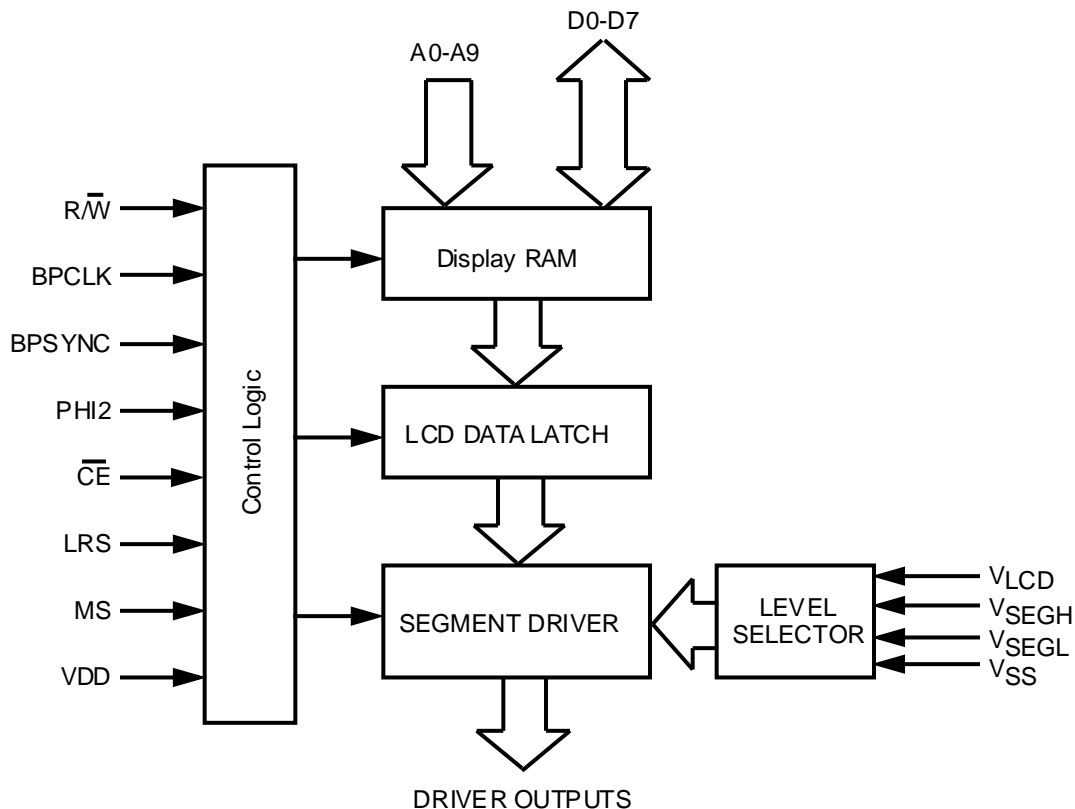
A0-A9

D0-D7

$R/\overline{W}$

BPCLK

BPSYNC

PHI2

$\overline{CE}$

LRS

MS

VDD

Control Logic

Display RAM

LCD DATA LATCH

SEGMENT DRIVER

LEVEL SELECTOR

$V_{LCD}$

$V_{SEGH}$

$V_{SEGL}$

$V_{SS}$

DRIVER OUTPUTS